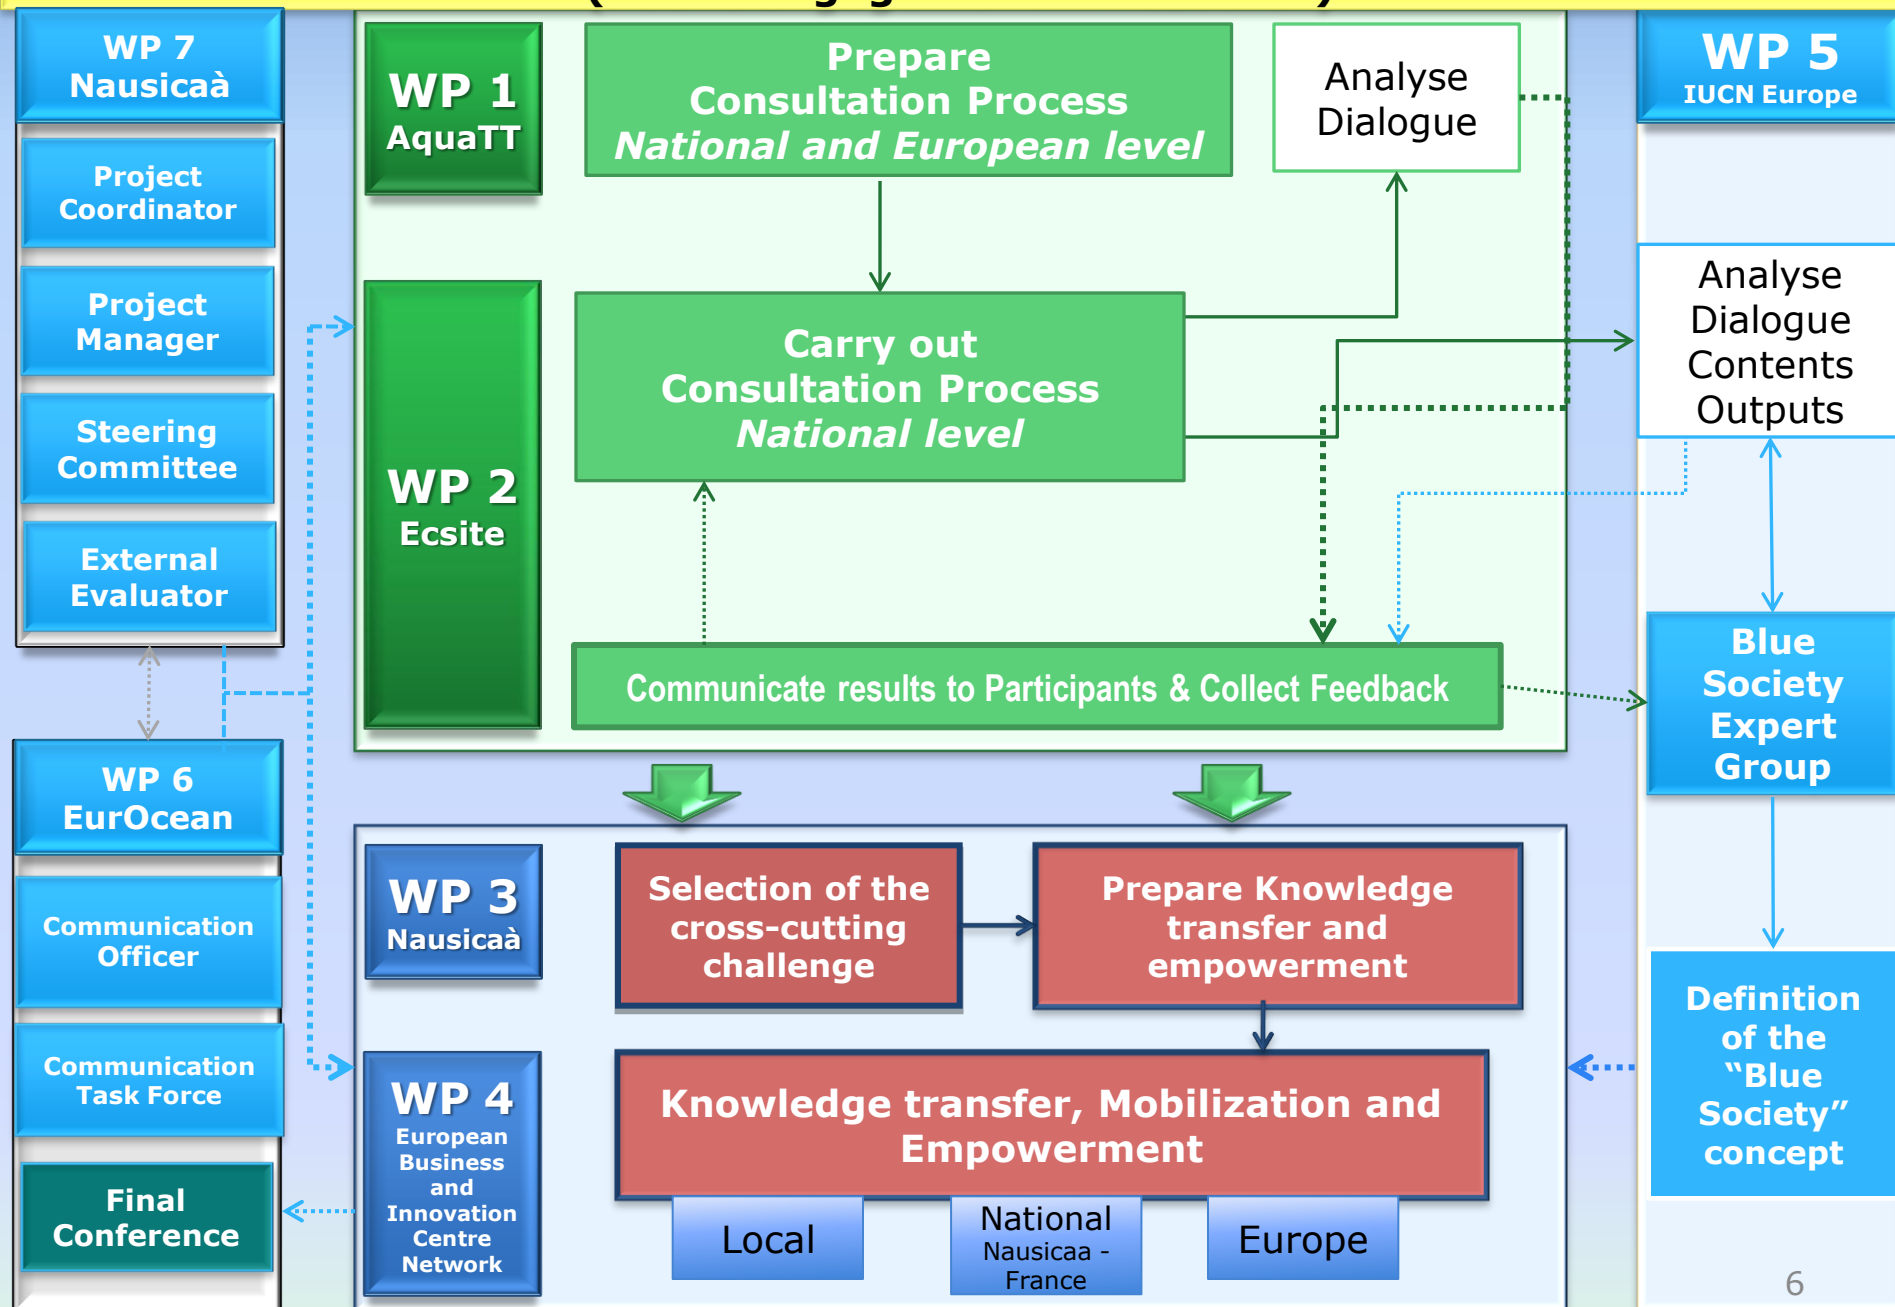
WP 7
Nausicaà

Project Coordinator

Project Manager

Steering Committee

External Evaluator

WP 6
EurOcean

Communication Officer

Communication Task Force

Final Conference

WP 1
AquaTT

Prepare Consultation Process
National and European level

Analyse Dialogue

WP 2
Ecsite

Carry out Consultation Process
National level

Communicate results to Participants & Collect Feedback

WP 5
IUCN Europe

Analyse Dialogue Contents Outputs

Blue Society Expert Group

Definition of the "Blue Society" concept

WP 3
Nausicaà

Selection of the cross-cutting challenge

Prepare Knowledge transfer and empowerment

WP 4
European Business and Innovation Centre Network

Knowledge transfer, Mobilization and Empowerment

Local

National
Nausicaa - France

Europe

6